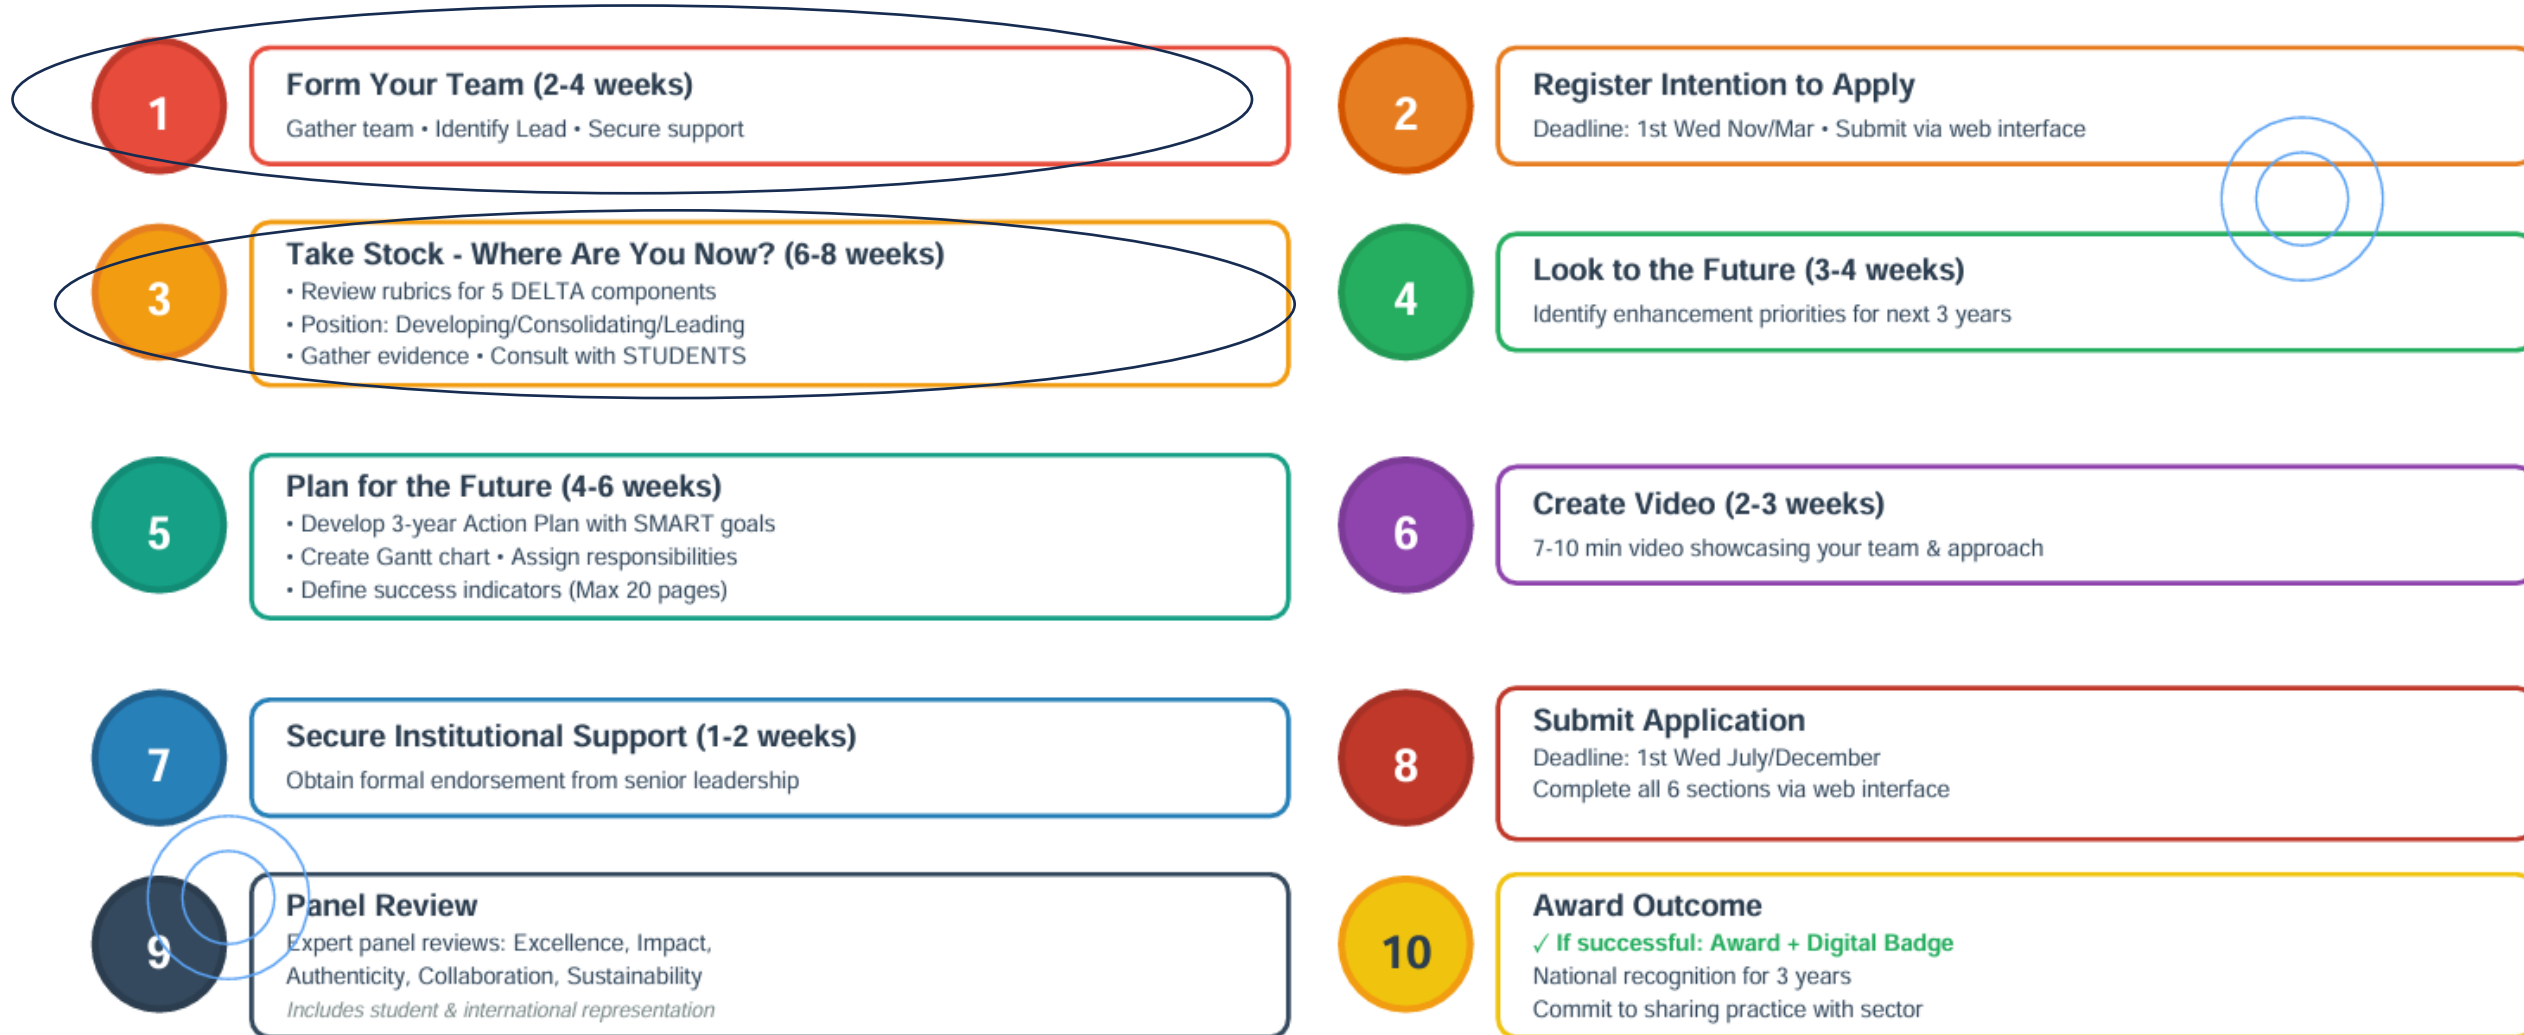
1

Form Your Team (2-4 weeks)

Gather team • Identify Lead • Secure support

2

Register Intention to Apply

Deadline: 1st Wed Nov/Mar • Submit via web interface

3

Take Stock - Where Are You Now? (6-8 weeks)

• Review rubrics for 5 DELTA components
• Position: Developing/Consolidating/Leading
• Gather evidence • Consult with STUDENTS

4

Look to the Future (3-4 weeks)

Identify enhancement priorities for next 3 years

5

Plan for the Future (4-6 weeks)

• Develop 3-year Action Plan with SMART goals
• Create Gantt chart • Assign responsibilities
• Define success indicators (Max 20 pages)

6

Create Video (2-3 weeks)

7-10 min video showcasing your team & approach

7

Secure Institutional Support (1-2 weeks)

Obtain formal endorsement from senior leadership

8

Submit Application

Deadline: 1st Wed July/December
Complete all 6 sections via web interface

9

Panel Review

Expert panel reviews: Excellence, Impact, Authenticity, Collaboration, Sustainability
Includes student & international representation

10

Award Outcome

✓ If successful: Award + Digital Badge
National recognition for 3 years
Commit to sharing practice with sector